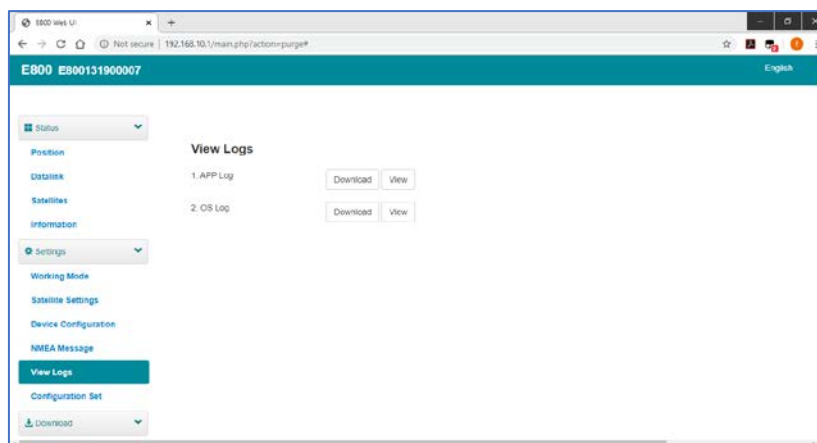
E800 Web UI

Not secure | 192.168.10.1/main.php?action=purge#

E800 E800131900007

English

Status

Position

Datalink

Satellites

Information

Settings

Working Mode

Satellite Settings

Device Configuration

NMEA Message

View Logs

Configuration Set

Download

View Logs

1. APP Log Download View

2. OS Log Download View